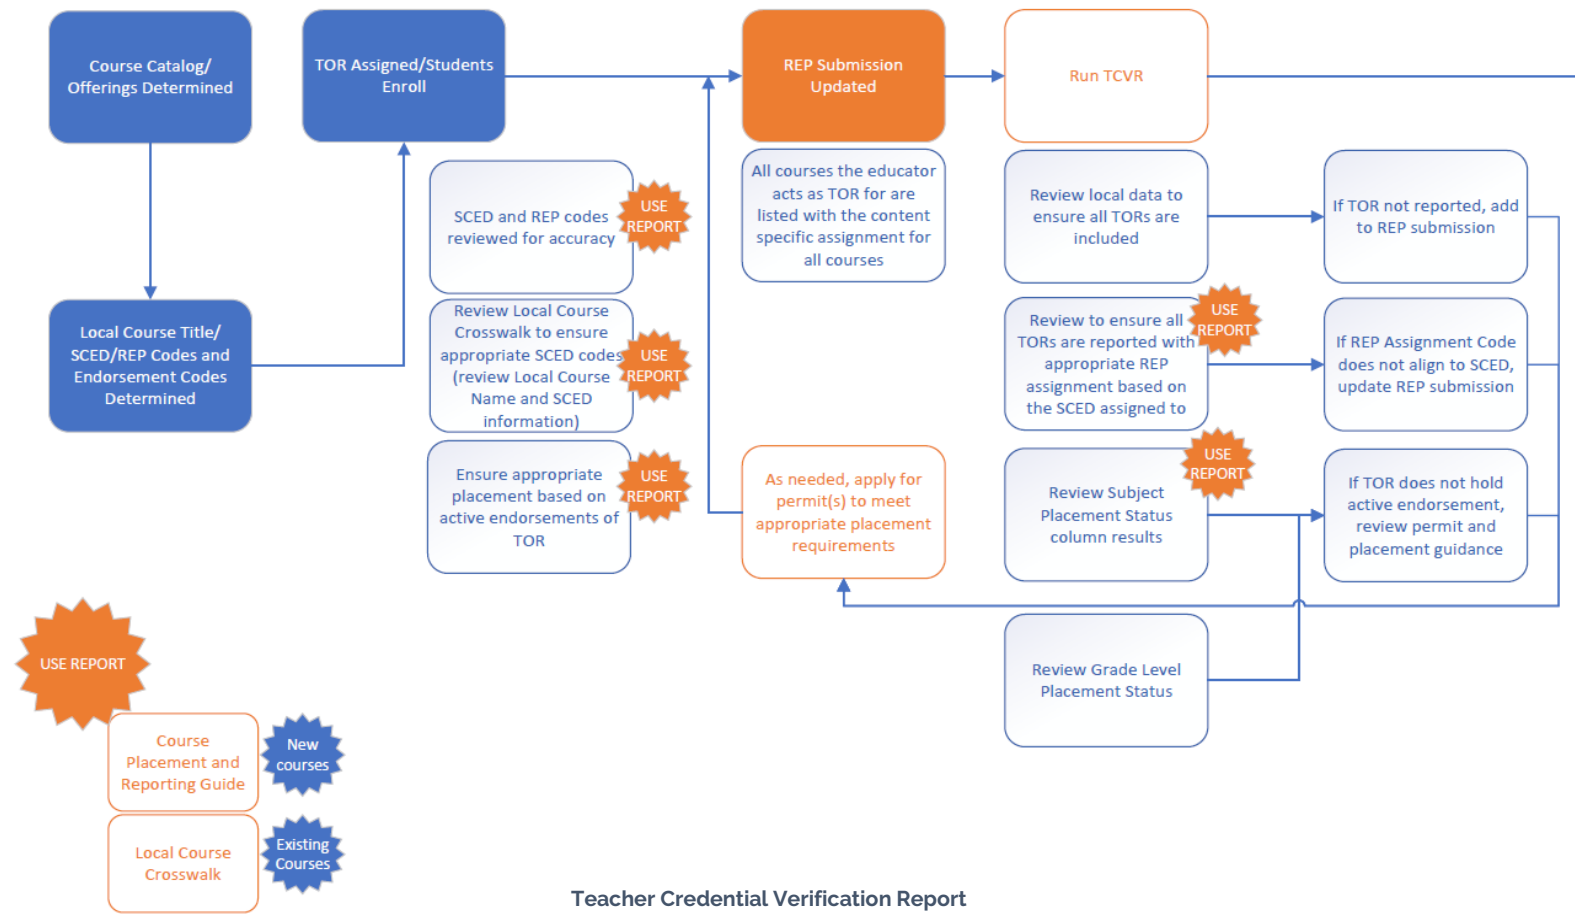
Course Catalog/ Offerings Determined

TOR Assigned/Students Enroll

REP Submission Updated

Run TCVR

Local Course Title/ SCED/REP Codes and Endorsement Codes Determined

SCED and REP codes reviewed for accuracy

USE REPORT

Review Local Course Crosswalk to ensure appropriate SCED codes (review Local Course Name and SCED information)

USE REPORT

Ensure appropriate placement based on active endorsements of TOR

USE REPORT

All courses the educator acts as TOR for are listed with the content specific assignment for all courses

As needed, apply for permit(s) to meet appropriate placement requirements

Review local data to ensure all TORs are included

If TOR not reported, add to REP submission

Review to ensure all TORs are reported with appropriate REP assignment based on the SCED assigned to

USE REPORT

If REP Assignment Code does not align to SCED, update REP submission

USE REPORT

Review Subject Placement Status column results

If TOR does not hold active endorsement, review permit and placement guidance

Review Grade Level Placement Status

USE REPORT

Course Placement and Reporting Guide

New courses

Local Course Crosswalk

Existing Courses

Teacher Credential Verification Report